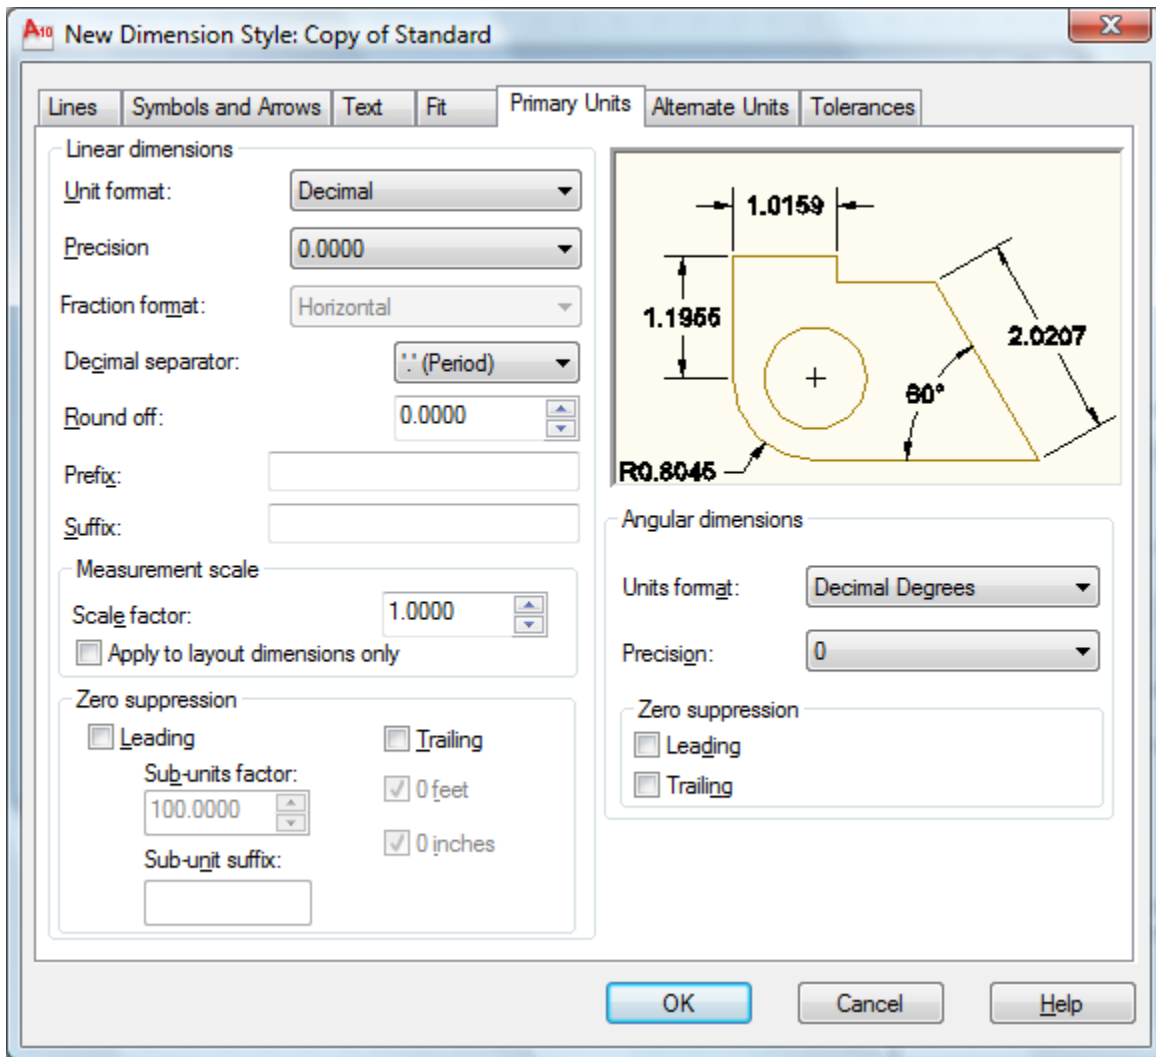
New Dimension Style: Copy of Standard

Lines | Symbols and Arrows | Text | Fit | Primary Units | Alternate Units | Tolerances

Linear dimensions

Unit format: Decimal

Precision 0.0000

Fraction format: Horizontal

Decimal separator: '.' (Period)

Round off: 0.0000

Prefix:

Suffix:

Measurement scale

Scale factor: 1.0000

Apply to layout dimensions only

Zero suppression

Leading

Sub-units factor:

100.0000

Sub-unit suffix:

Trailing

0 feet

0 inches

1.0159

1.1955

2.0207

60°

R0.8045

Angular dimensions

Units format: Decimal Degrees

Precision: 0

Zero suppression

Leading

Trailing

OK Cancel Help